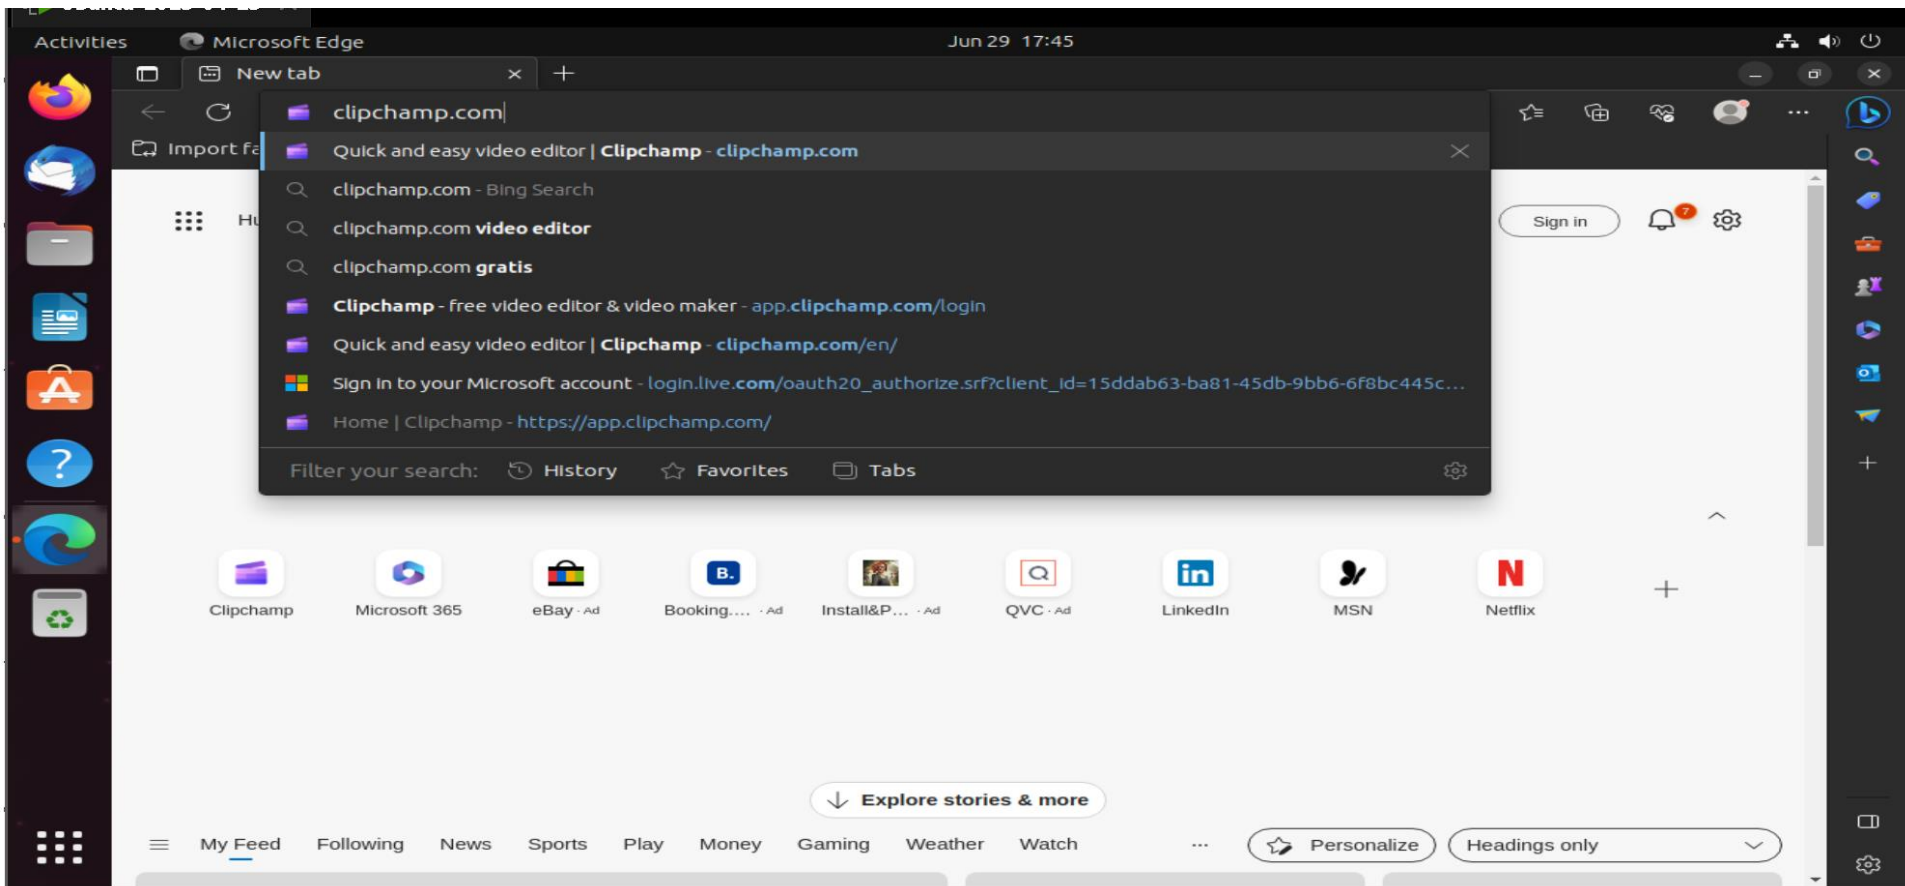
Activities Microsoft Edge Jun 29 17:45

New tab

clipchamp.com

Import fa

Quick and easy video editor | Clipchamp - clipchamp.com

clipchamp.com - Bing Search

clipchamp.com video editor

clipchamp.com gratis

Clipchamp - free video editor & video maker - app.clipchamp.com/login

Quick and easy video editor | Clipchamp - clipchamp.com/en/

Sign in to your Microsoft account - login.live.com/oauth20_authorize.srf?client_id=15ddab63-ba81-45db-9bb6-6f8bc445c...

Home | Clipchamp - https://app.clipchamp.com/

Filter your search: History Favorites Tabs

Sign in

7

Clipchamp Microsoft 365 eBay · Ad Booking.... · Ad Install&P... · Ad QVC · Ad LinkedIn MSN Netflix

Explore stories & more

My Feed Following News Sports Play Money Gaming Weather Watch ··· Personalize Headings only